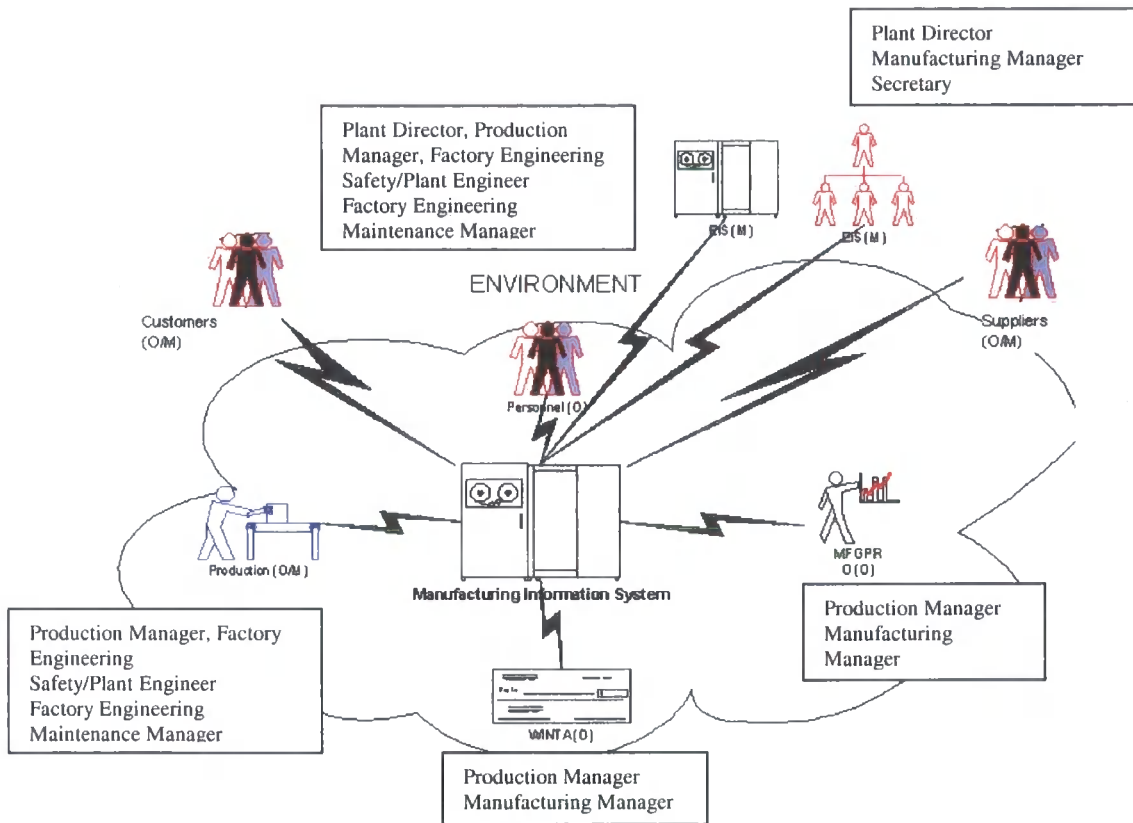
Plant Director
Manufacturing Manager
Secretary

Plant Director, Production Manager, Factory Engineering
Safety/Plant Engineer
Factory Engineering
Maintenance Manager

EIS(M)

EIS(M)

ENVIRONMENT

Customers
(O/M)

Personnel (O)

Suppliers
(O/M)

Production (O/M)

Manufacturing Information System

MFGPR
O (O)

Production Manager
Manufacturing
Manager

Production Manager, Factory Engineering
Safety/Plant Engineer
Factory Engineering
Maintenance Manager

WINTA(O)

Production Manager
Manufacturing Manager